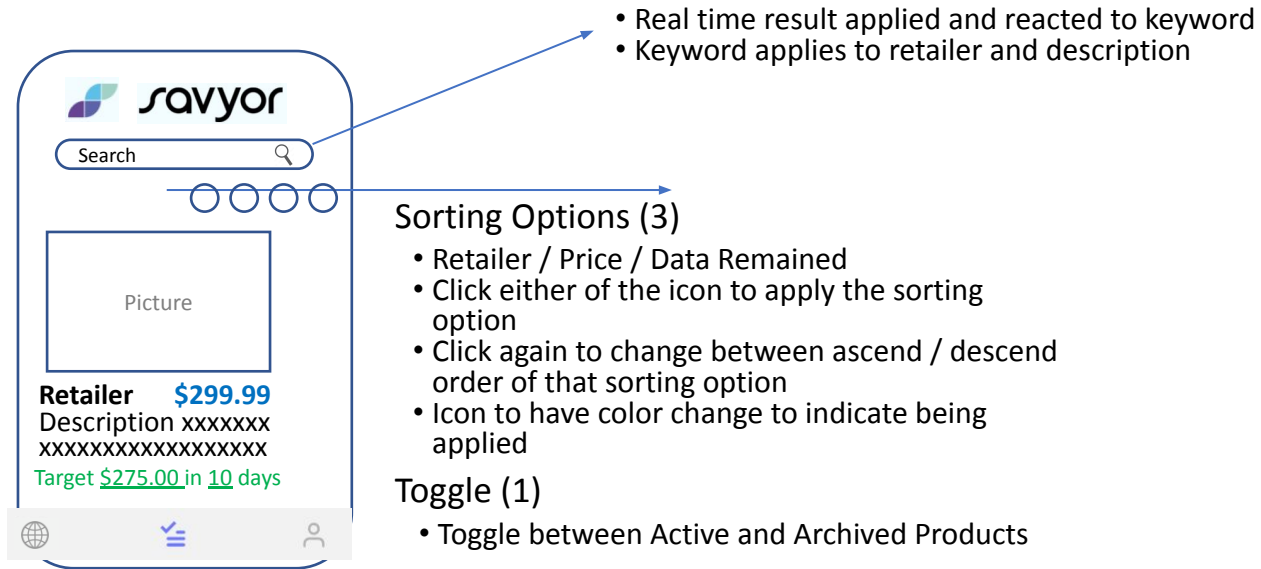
savyor

Search

Picture

Retailer $299.99
Description xxxxxxx xxxxxxxxxxxxxxxxxx
Target $275.00 in 10 days

• Real time result applied and reacted to keyword
• Keyword applies to retailer and description

Sorting Options (3)
• Retailer / Price / Data Remained
• Click either of the icon to apply the sorting option
• Click again to change between ascend / descend order of that sorting option
• Icon to have color change to indicate being applied

Toggle (1)
• Toggle between Active and Archived Products